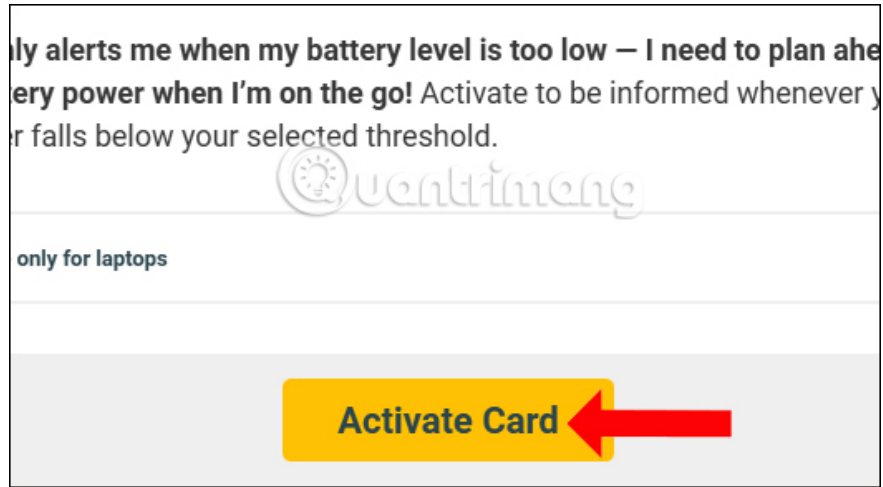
nly alerts me when my battery level is too low — I need to plan ahe tery power when I'm on the go! Activate to be informed whenever y r falls below your selected threshold.

Quantrimang

only for laptops

Activate Card